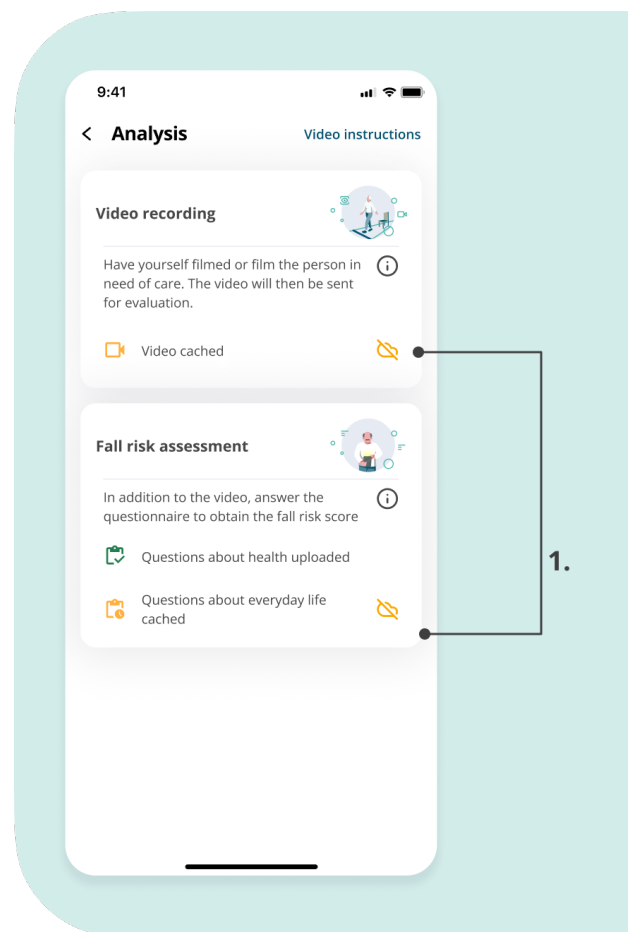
9:41

Analysis

Video instructions

Video recording

Have yourself filmed or film the person in need of care. The video will then be sent for evaluation.

Video cached

Fall risk assessment

In addition to the video, answer the questionnaire to obtain the fall risk score

Questions about health uploaded

Questions about everyday life cached

1.